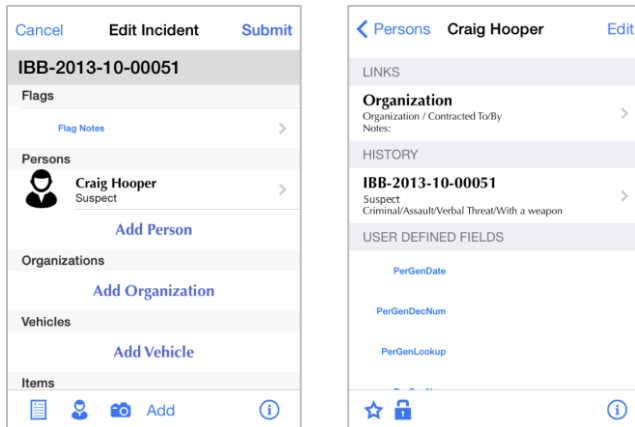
Cancel Edit Incident Submit

IBB-2013-10-00051

Flags

Flag Notes

Persons

Craig Hooper
Suspect

Add Person

Organizations

Add Organization

Vehicles

Add Vehicle

Items

Add

Persons Craig Hooper Edit

LINKS

Organization
Organization / Contracted To/By
Notes:

HISTORY

IBB-2013-10-00051
Suspect
Criminal/Assault/Verbal Threat/With a weapon

USER DEFINED FIELDS

PerGenDate

PerGenDecNum

PerGenLookup

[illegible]